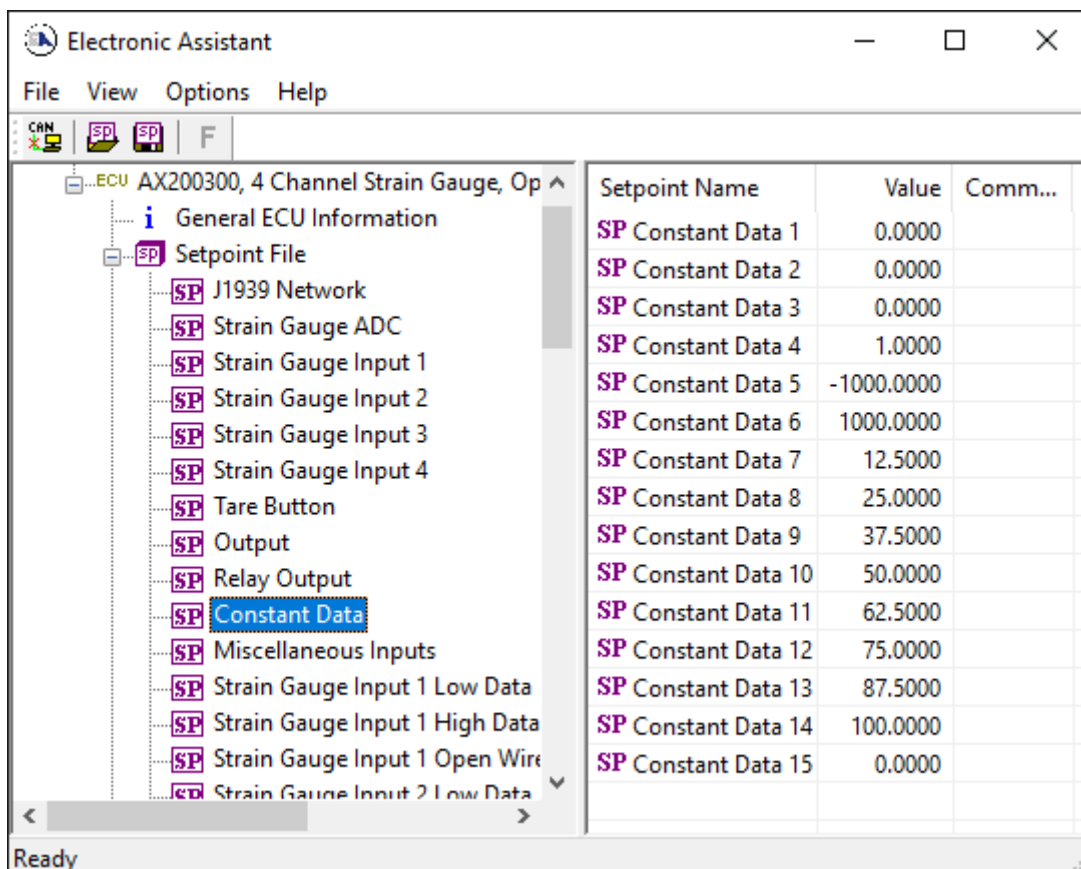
Electronic Assistant

File View Options Help

CAN SP SP F

ECU AX200300, 4 Channel Strain Gauge, Op
i General ECU Information
SP Setpoint File
SP J1939 Network
SP Strain Gauge ADC
SP Strain Gauge Input 1
SP Strain Gauge Input 2
SP Strain Gauge Input 3
SP Strain Gauge Input 4
SP Tare Button
SP Output
SP Relay Output
SP Constant Data
SP Miscellaneous Inputs
SP Strain Gauge Input 1 Low Data
SP Strain Gauge Input 1 High Data
SP Strain Gauge Input 1 Open Wire
SP Strain Gauge Input 2 Low Data

| Setpoint Name | Value | Comm... |
|---|---|---|
| SP Constant Data 1 | 0.0000 | |
| SP Constant Data 2 | 0.0000 | |
| SP Constant Data 3 | 0.0000 | |
| SP Constant Data 4 | 1.0000 | |
| SP Constant Data 5 | -1000.0000 | |
| SP Constant Data 6 | 1000.0000 | |
| SP Constant Data 7 | 12.5000 | |
| SP Constant Data 8 | 25.0000 | |
| SP Constant Data 9 | 37.5000 | |
| SP Constant Data 10 | 50.0000 | |
| SP Constant Data 11 | 62.5000 | |
| SP Constant Data 12 | 75.0000 | |
| SP Constant Data 13 | 87.5000 | |
| SP Constant Data 14 | 100.0000 | |
| SP Constant Data 15 | 0.0000 | |

Ready